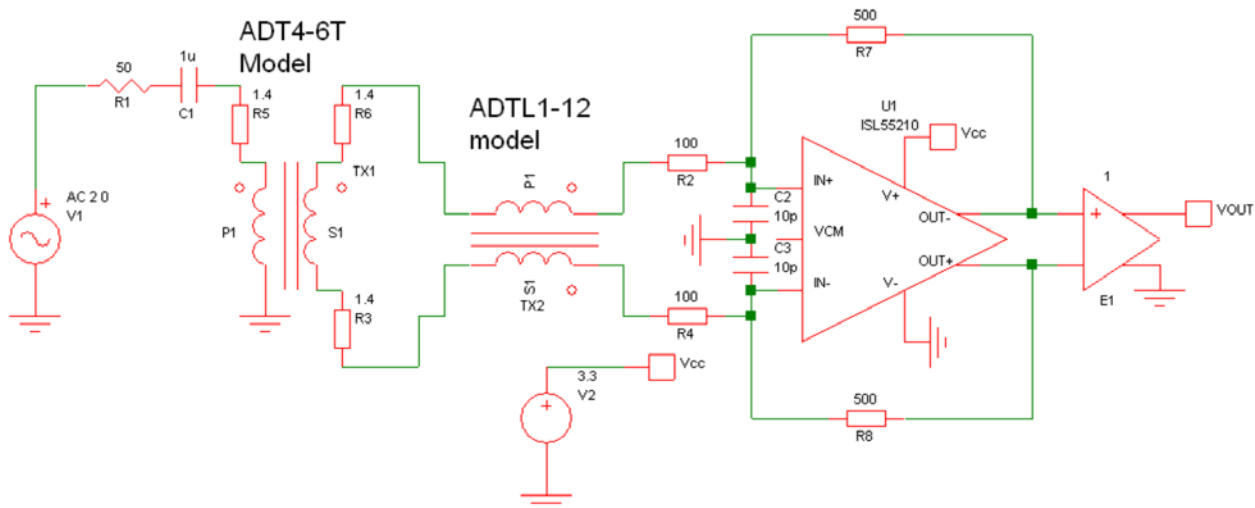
ADT4-6T
Model

ADTL1-12
model

500
R7

50
R1

1u
C1

1.4
R5

1.4
R6

TX1

P1

S1

1.4
R3

AC 2 0
V1

P1

S1
TX2

100
R2

100
R4

C2
10p

C3
10p

U1
ISL55210

Vcc

IN+

VCM

IN-

V+

V-

OUT-

OUT+

1

E1

VOUT

3.3
V2

Vcc

500
R8